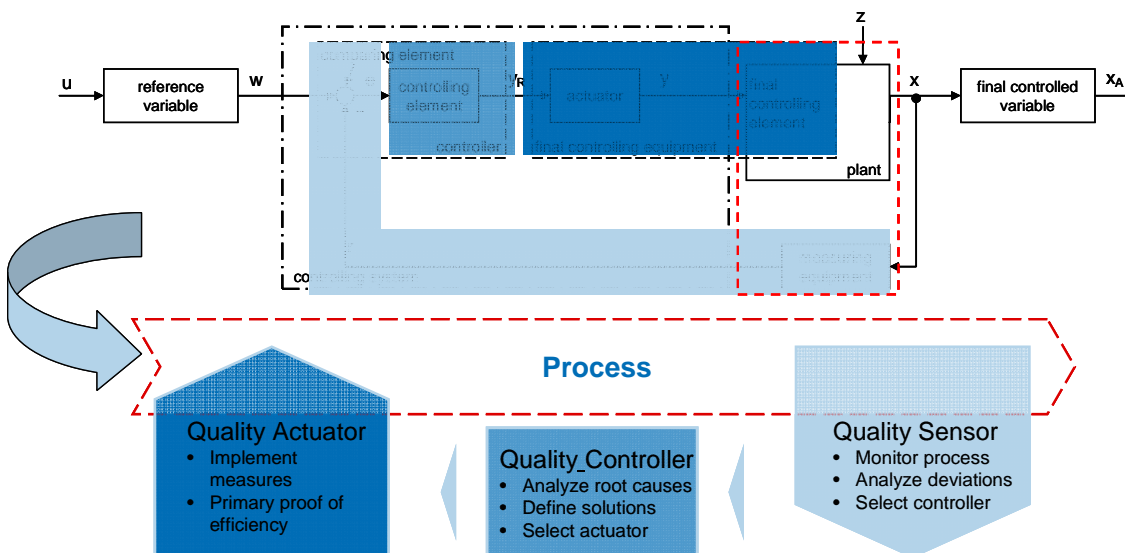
z

u

reference variable

w

comparing element

e

controlling element

$y_R$

actuator

y

final controlling element

x

final controlled variable

$x_A$

controller

final controlling equipment

plant

measuring equipment

controlling element

Process

Quality Actuator
• Implement measures
• Primary proof of efficiency

Quality_Controller
• Analyze root causes
• Define solutions
• Select actuator

Quality Sensor
• Monitor process
• Analyze deviations
• Select controller